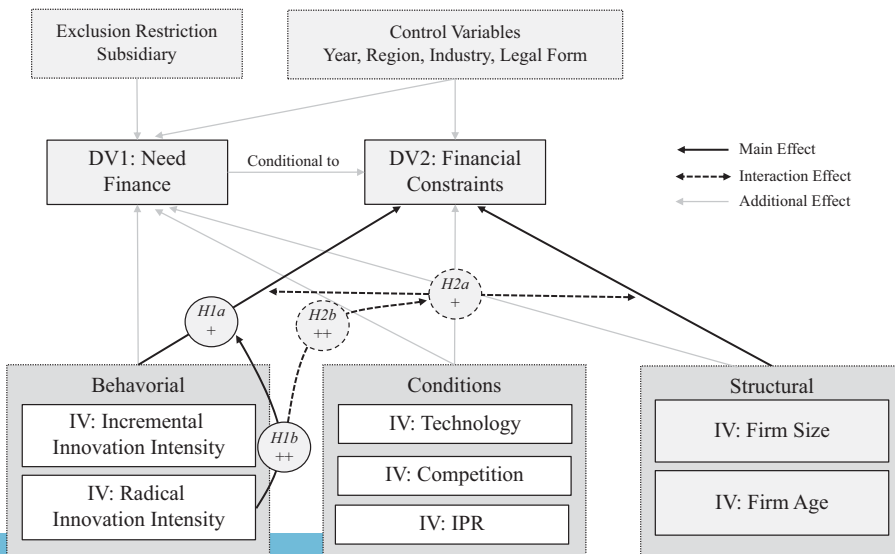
Exclusion Restriction
Subsidiary

Control Variables
Year, Region, Industry, Legal Form

DV1: Need Finance

Conditional to

DV2: Financial Constraints

Main Effect
Interaction Effect
Additional Effect

H2a
+

H1a
+

H2b
++

H1b
++

Behavioral

IV: Incremental Innovation Intensity

IV: Radical Innovation Intensity

Conditions

IV: Technology

IV: Competition

IV: IPR

Structural

IV: Firm Size

IV: Firm Age